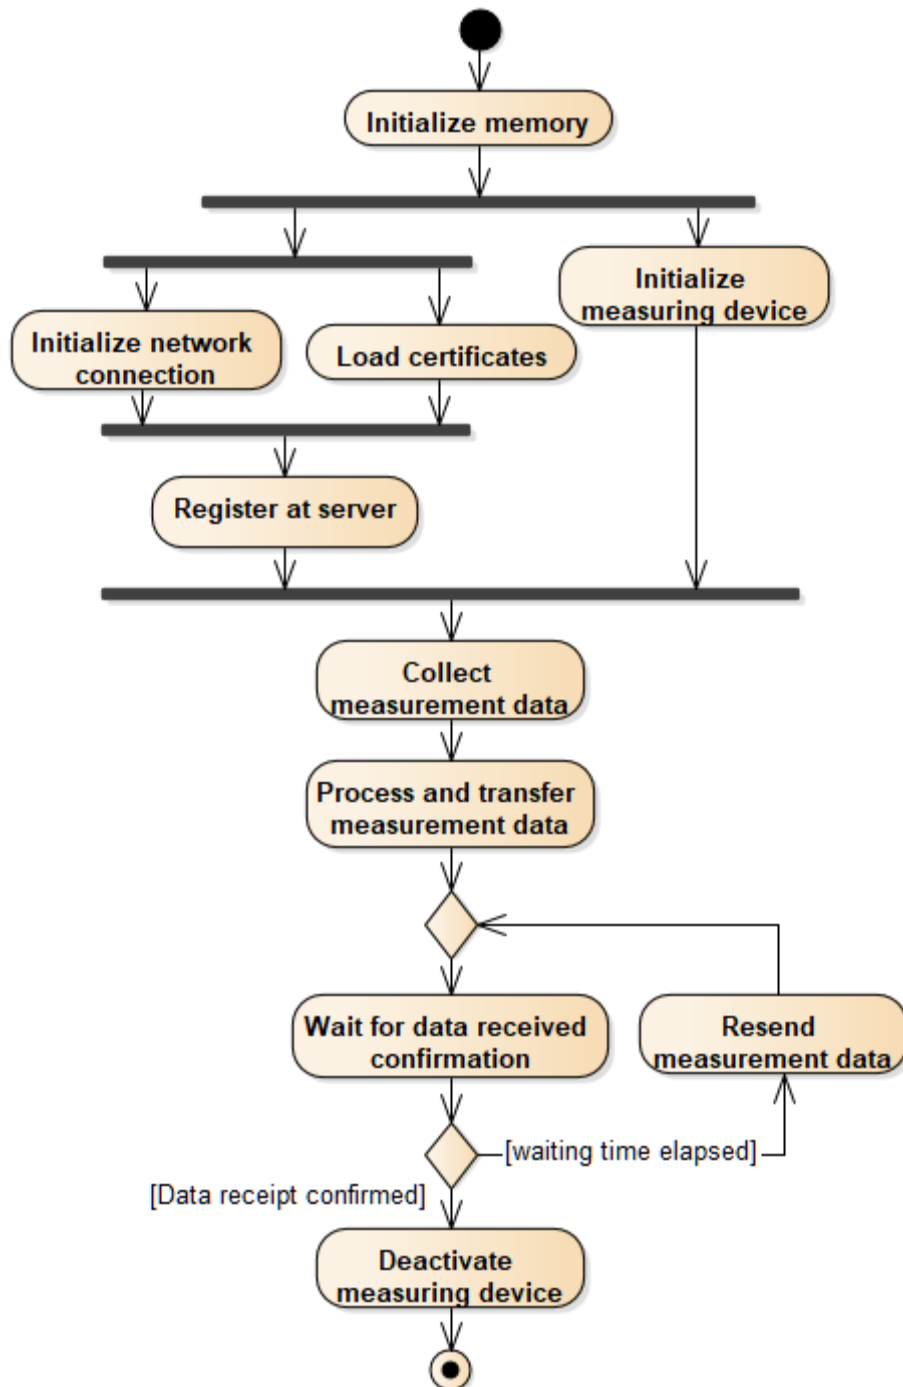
Initialize memory

Initialize measuring device

Initialize network connection

Load certificates

Register at server

Collect measurement data

Process and transfer measurement data

Wait for data received confirmation

Resend measurement data

[waiting time elapsed]

[Data receipt confirmed]

Deactivate measuring device